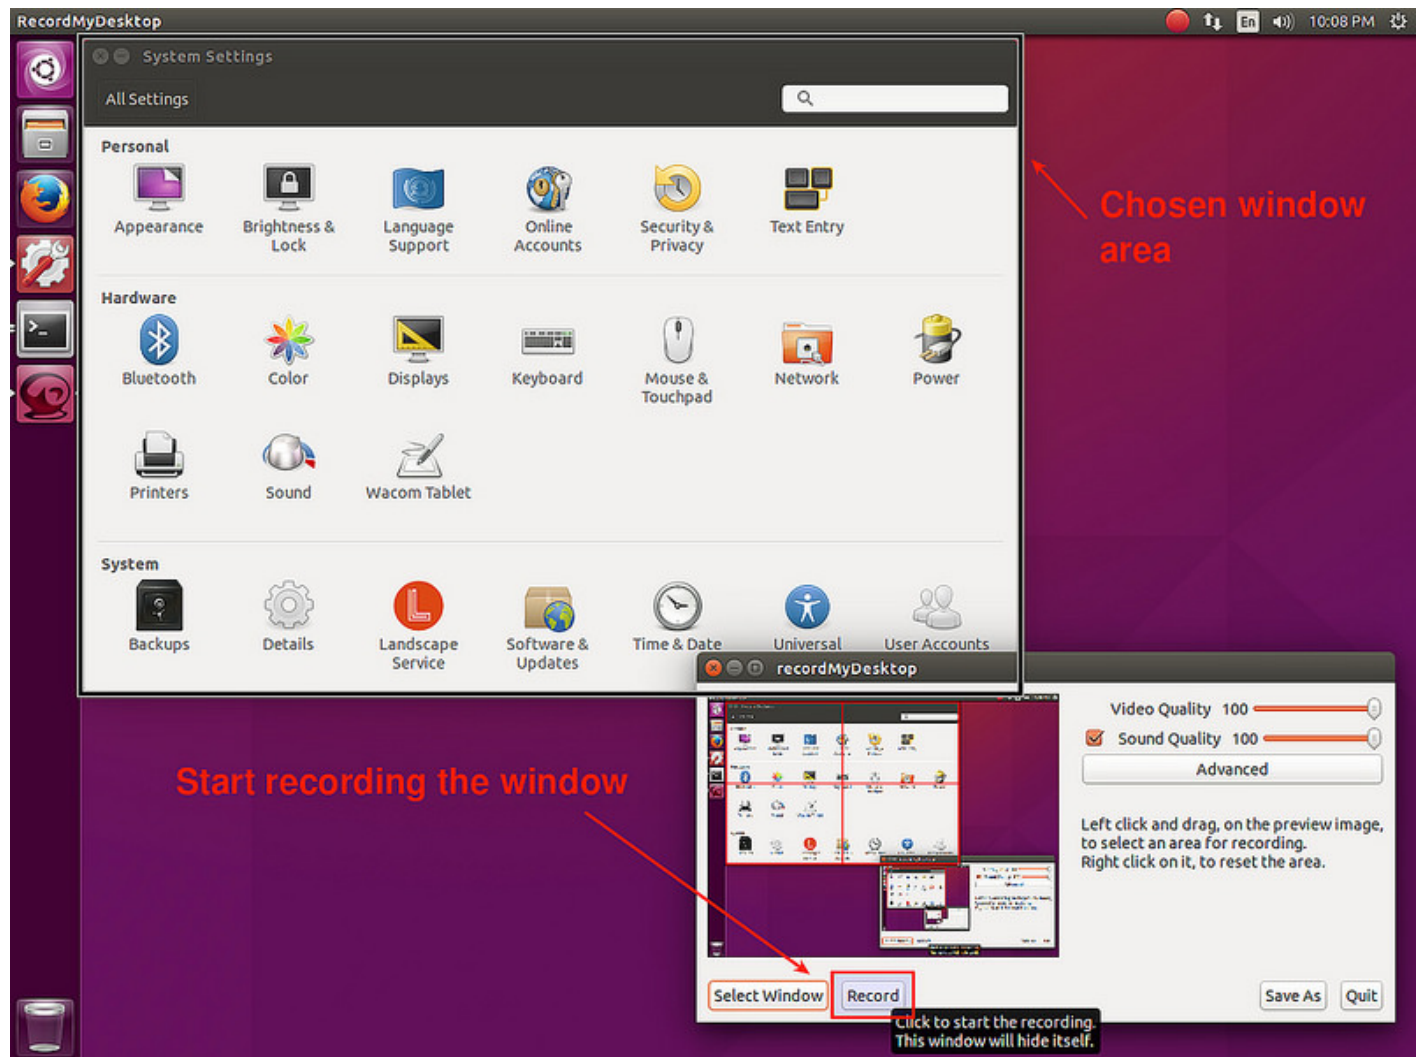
RecordMyDesktop

En 10:08 PM

System Settings

All Settings

Personal

Appearance
Brightness & Lock
Language Support
Online Accounts
Security & Privacy
Text Entry

Hardware

Bluetooth
Color
Displays
Keyboard
Mouse & Touchpad
Network
Power
Printers
Sound
Wacom Tablet

System

Backups
Details
Landscape Service
Software & Updates
Time & Date
Universal
User Accounts

Chosen window area

recordMyDesktop

Video Quality 100
Sound Quality 100
Advanced

Left click and drag, on the preview image, to select an area for recording. Right click on it, to reset the area.

Start recording the window

Select Window
Record
Save As
Quit

Click to start the recording. This window will hide itself.